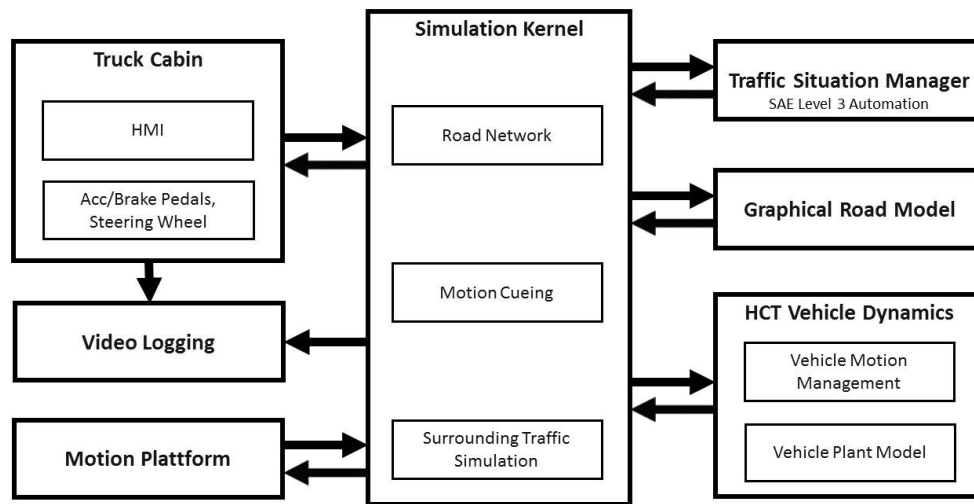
Truck Cabin

HMI

Acc/Brake Pedals, Steering Wheel

Video Logging

Motion Plattform

Simulation Kernel

Road Network

Motion Cueing

Surrounding Traffic Simulation

Traffic Situation Manager
SAE Level 3 Automation

Graphical Road Model

HCT Vehicle Dynamics

Vehicle Motion Management

Vehicle Plant Model